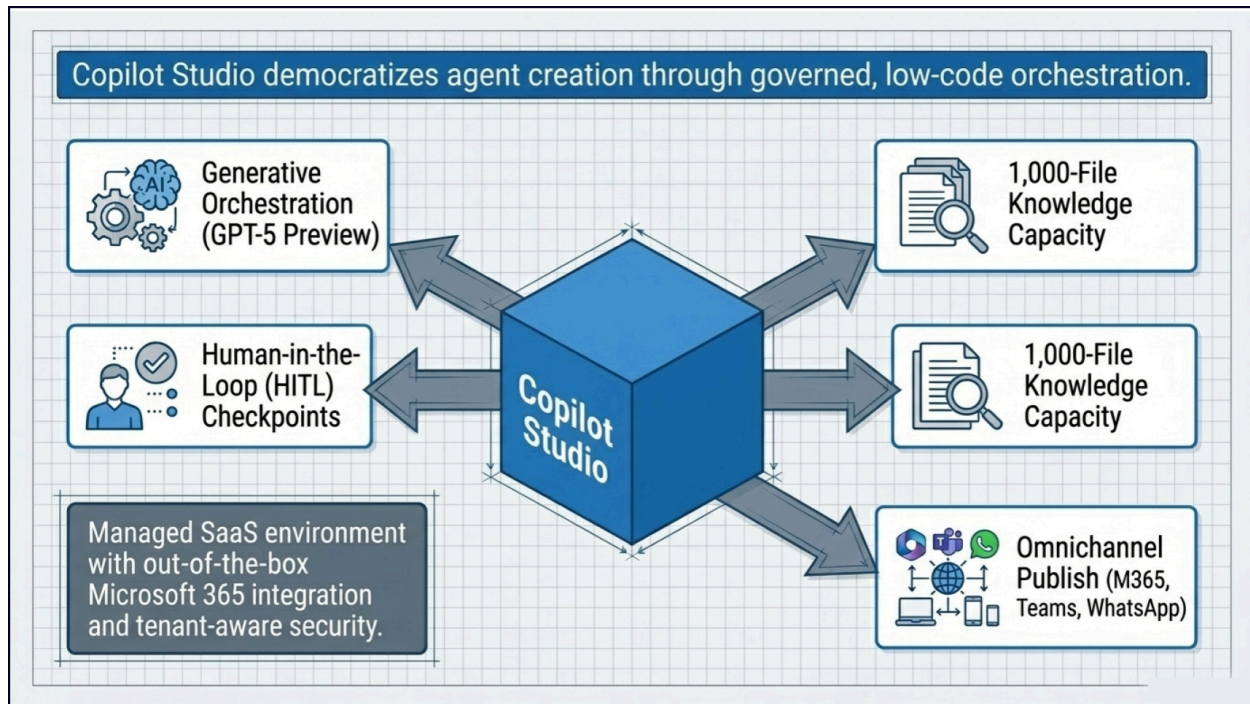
Copilot Studio democratizes agent creation through governed, low-code orchestration.

AI

Generative Orchestration (GPT-5 Preview)

1,000-File Knowledge Capacity

Human-in-the-Loop (HITL) Checkpoints

Copilot Studio

1,000-File Knowledge Capacity

Managed SaaS environment with out-of-the-box Microsoft 365 integration and tenant-aware security.

Omnichannel Publish (M365, Teams, WhatsApp)